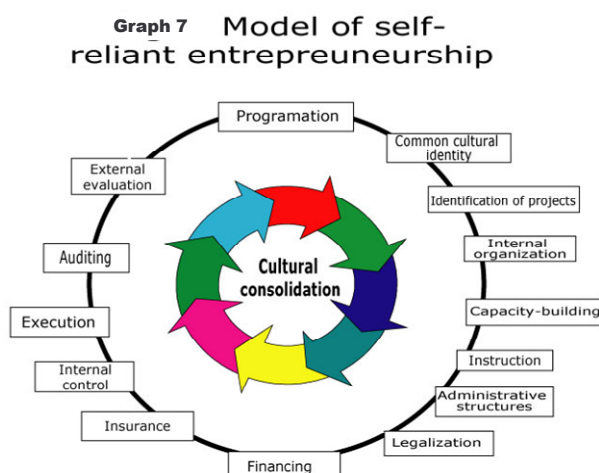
Graph 7 Model of self-reliant entrepreuneurship

Programation

Common cultural identity

Identification of projects

Internal organization

Capacity-building

Instruction

Administrative structures

Legalization

Financing

Insurance

Internal control

Execution

Auditing

External evaluation

Cultural consolidation